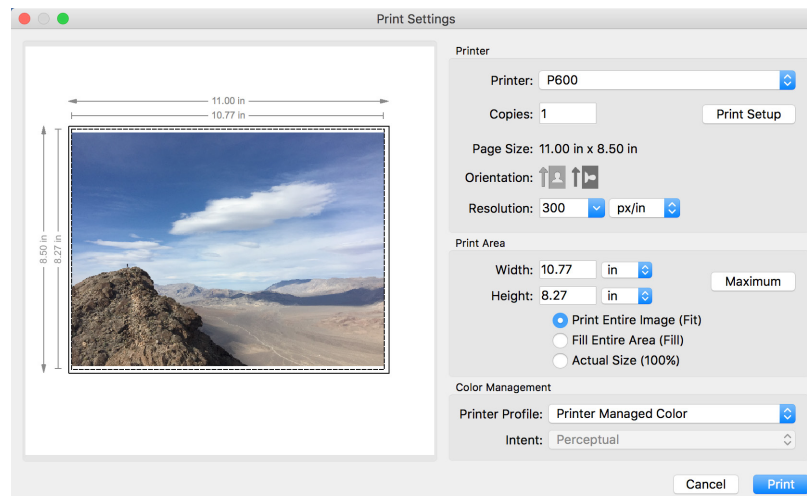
Print Settings

11.00 in
10.77 in
8.50 in
8.27 in

Printer

Printer: P600

Copies: 1

Print Setup

Page Size: 11.00 in x 8.50 in

Orientation:

Resolution: 300 px/in

Print Area

Width: 10.77 in

Height: 8.27 in

Maximum

Print Entire Image (Fit)

Fill Entire Area (Fill)

Actual Size (100%)

Color Management

Printer Profile: Printer Managed Color

Intent: Perceptual

Cancel

Print